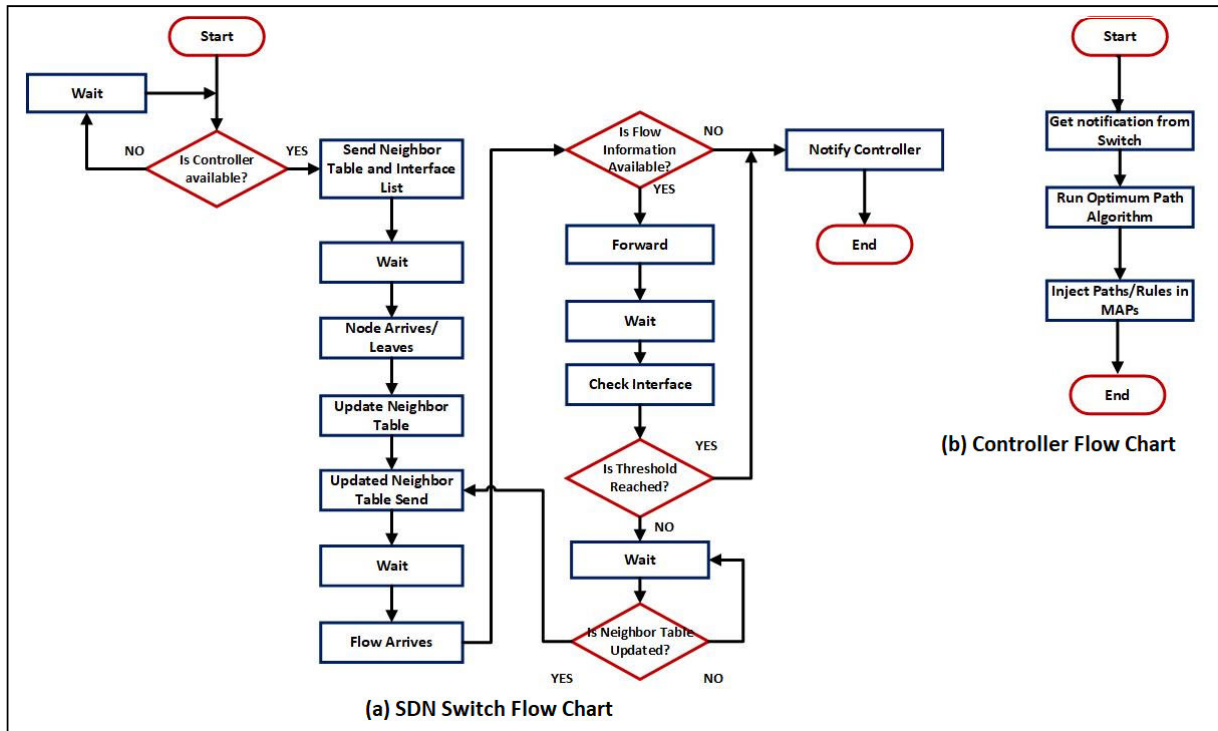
Start

Wait

NO

Is Controller available?

YES

Send Neighbor Table and Interface List

Wait

Node Arrives/ Leaves

Update Neighbor Table

Updated Neighbor Table Send

Wait

Flow Arrives

Is Flow Information Available?

NO

YES

Forward

Wait

Check Interface

YES

Is Threshold Reached?

NO

Wait

Is Neighbor Table Updated?

YES

NO

Notify Controller

End

(a) SDN Switch Flow Chart

Start

Get notification from Switch

Run Optimum Path Algorithm

Inject Paths/Rules in MAPs

End

(b) Controller Flow Chart